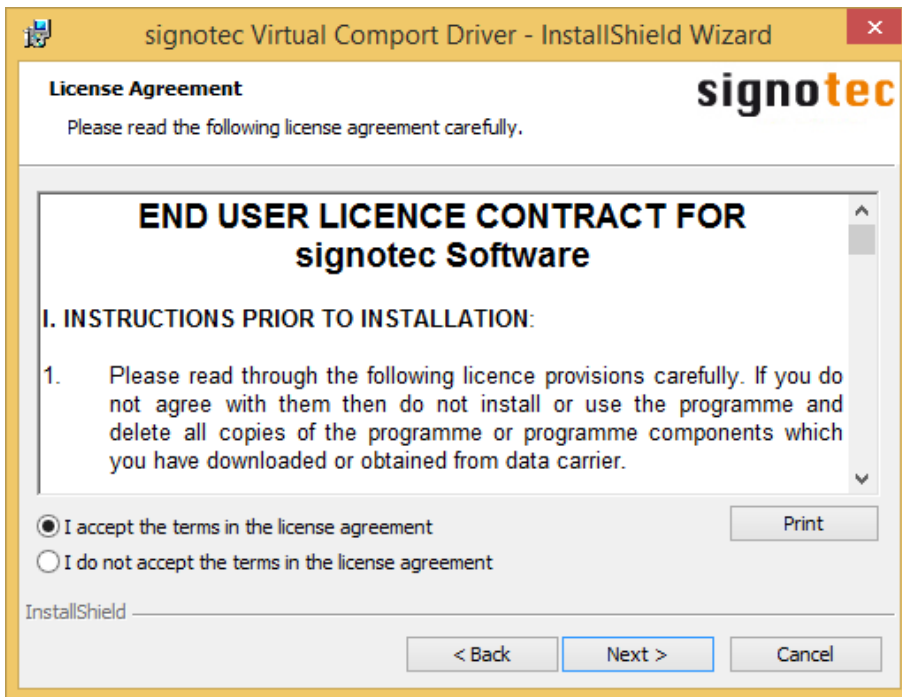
signotec Virtual Comport Driver - InstallShield Wizard

License Agreement

Please read the following license agreement carefully.

signotec

END USER LICENCE CONTRACT FOR signotec Software

I. INSTRUCTIONS PRIOR TO INSTALLATION:

1. Please read through the following licence provisions carefully. If you do not agree with them then do not install or use the programme and delete all copies of the programme or programme components which you have downloaded or obtained from data carrier.

I accept the terms in the license agreement

I do not accept the terms in the license agreement

Print

InstallShield

< Back

Next >

Cancel